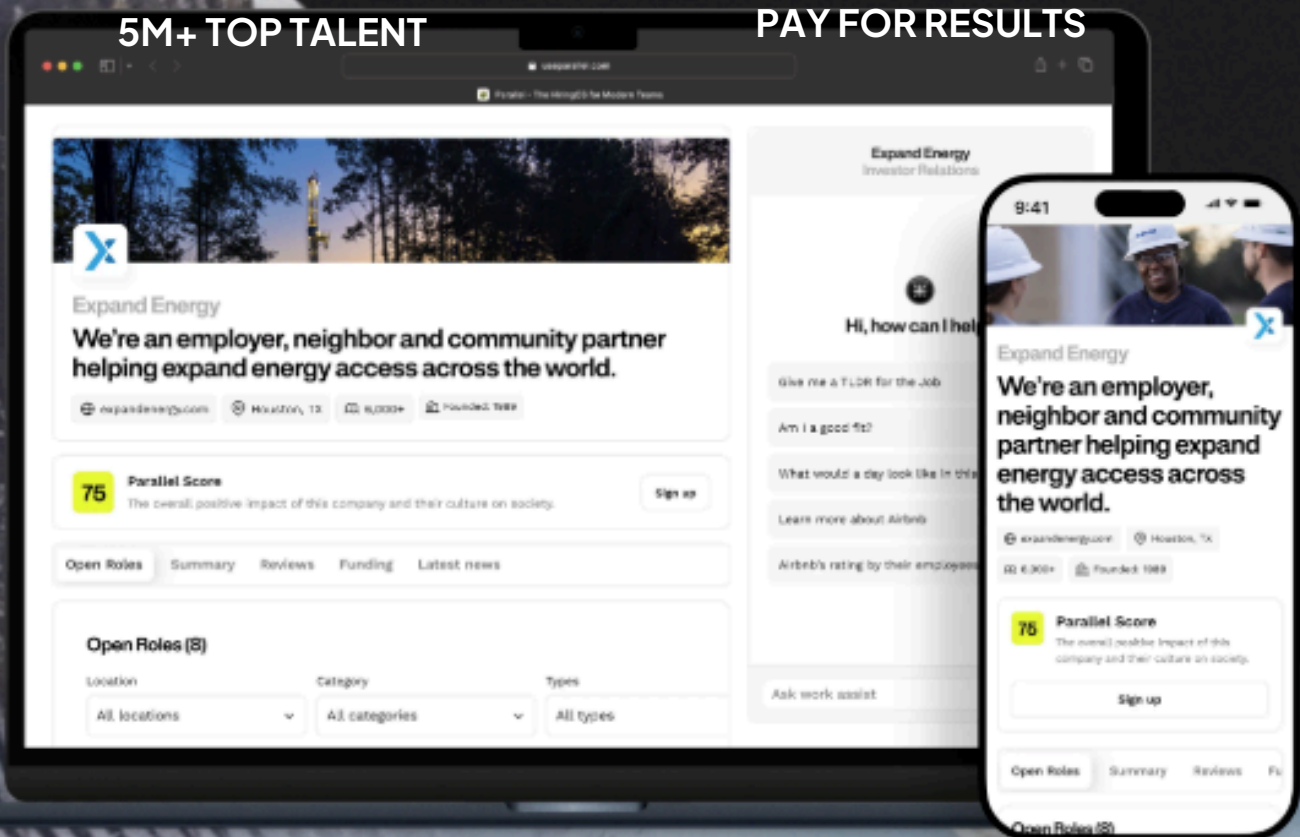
5M+ TOP TALENT

PAY FOR RESULTS

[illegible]

Parallel - The Hiring OS for Modern Teams

Expand Energy

We're an employer, neighbor and community partner helping expand energy access across the world.

expandenergy.com
Houston, TX
6,000+
Founded: 1989

75

Parallel Score

The overall positive impact of this company and their culture on society.

Sign up

Open Roles
Summary
Reviews
Funding
Latest news

Open Roles (8)

Location
All locations

Category
All categories

Types
All types

Expand Energy
Investor Relations

Hi, how can I hel

Give me a TLDR for the Job

Am I a good fit?

What would a day look like in this

Learn more about Airbnb

Airbnb's rating by their employees

Ask work assist

9:41

Expand Energy

We're an employer, neighbor and community partner helping expand energy access across the world.

expandenergy.com
Houston, TX
6,000+
Founded: 1989

75

Parallel Score

The overall positive impact of this company and their culture on society.

Sign up

Open Roles
Summary
Reviews
Fu

Open Roles (8)